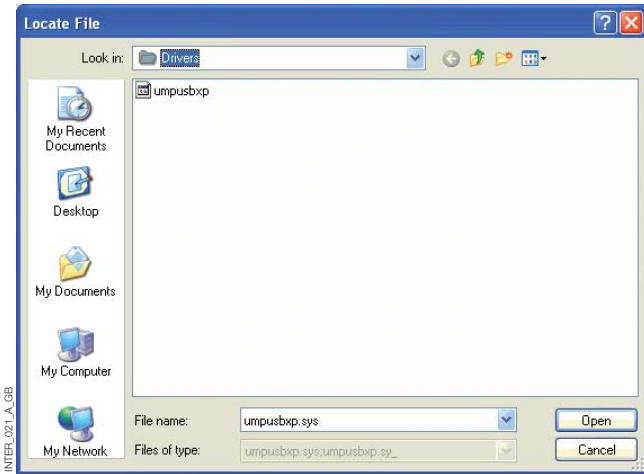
Locate File

Look in: Drivers

umpusbxp

My Recent Documents

Desktop

My Documents

My Computer

My Network

File name: umpusbxp.sys

Files of type: umpusbxp.sys;umpusbxp.sy_

Open

Cancel

INTER_021_A_GB